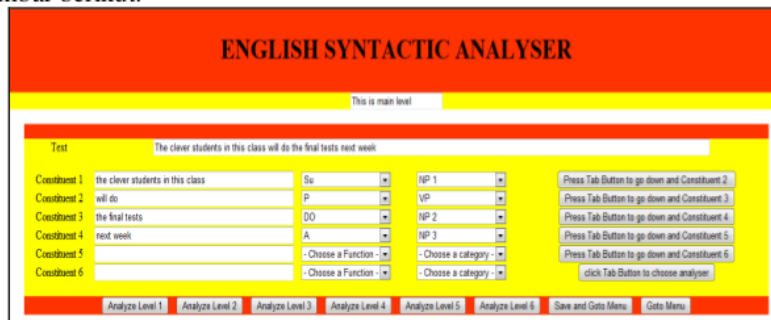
mbar berikut.

ENGLISH SYNTACTIC ANALYSER

This is main level

Text The clever students in this class will do the final tests next week

| | | | | |
|---|---|---|---|---|
| Constituent 1 | the clever students in this class | Su | NP 1 | Press Tab Button to go down and Constituent 2 |
| Constituent 2 | will do | P | VP | Press Tab Button to go down and Constituent 3 |
| Constituent 3 | the final tests | DO | NP 2 | Press Tab Button to go down and Constituent 4 |
| Constituent 4 | next week | A | NP 3 | Press Tab Button to go down and Constituent 5 |
| Constituent 5 | | - Choose a Function - | - Choose a category - | Press Tab Button to go down and Constituent 6 |
| Constituent 6 | | - Choose a Function - | - Choose a category - | click Tab Button to choose analyser |

Analyze Level 1 Analyze Level 2 Analyze Level 3 Analyze Level 4 Analyze Level 5 Analyze Level 6 Save and Goto Menu Goto Menu